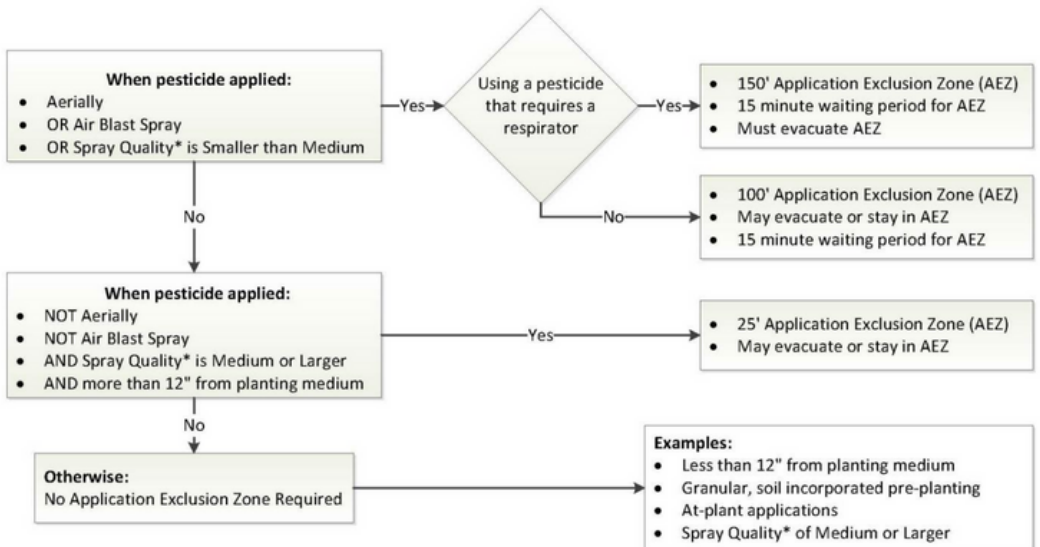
**When pesticide applied:**
- Aerially
- OR Air Blast Spray
- OR Spray Quality* is Smaller than Medium

Yes

Using a pesticide that requires a respirator

Yes

- 150' Application Exclusion Zone (AEZ)
- 15 minute waiting period for AEZ
- Must evacuate AEZ

No

- 100' Application Exclusion Zone (AEZ)
- May evacuate or stay in AEZ
- 15 minute waiting period for AEZ

No

**When pesticide applied:**
- NOT Aerially
- NOT Air Blast Spray
- AND Spray Quality* is Medium or Larger
- AND more than 12" from planting medium

Yes

- 25' Application Exclusion Zone (AEZ)
- May evacuate or stay in AEZ

No

**Otherwise:**
No Application Exclusion Zone Required

**Examples:**
- Less than 12" from planting medium
- Granular, soil incorporated pre-planting
- At-plant applications
- Spray Quality* of Medium or Larger